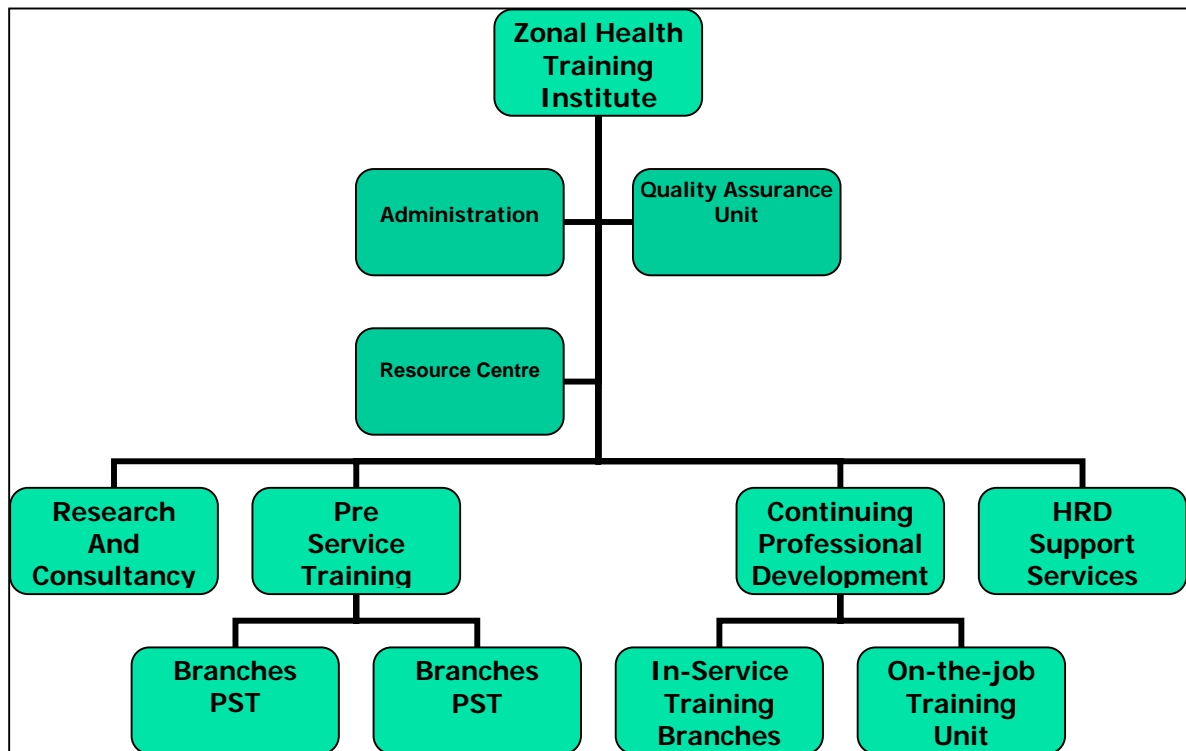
Zonal Health Training Institute

Administration

Quality Assurance Unit

Resource Centre

Research And Consultancy

Pre Service Training

Continuing Professional Development

HRD Support Services

Branches PST

Branches PST

In-Service Training Branches

On-the-job Training Unit